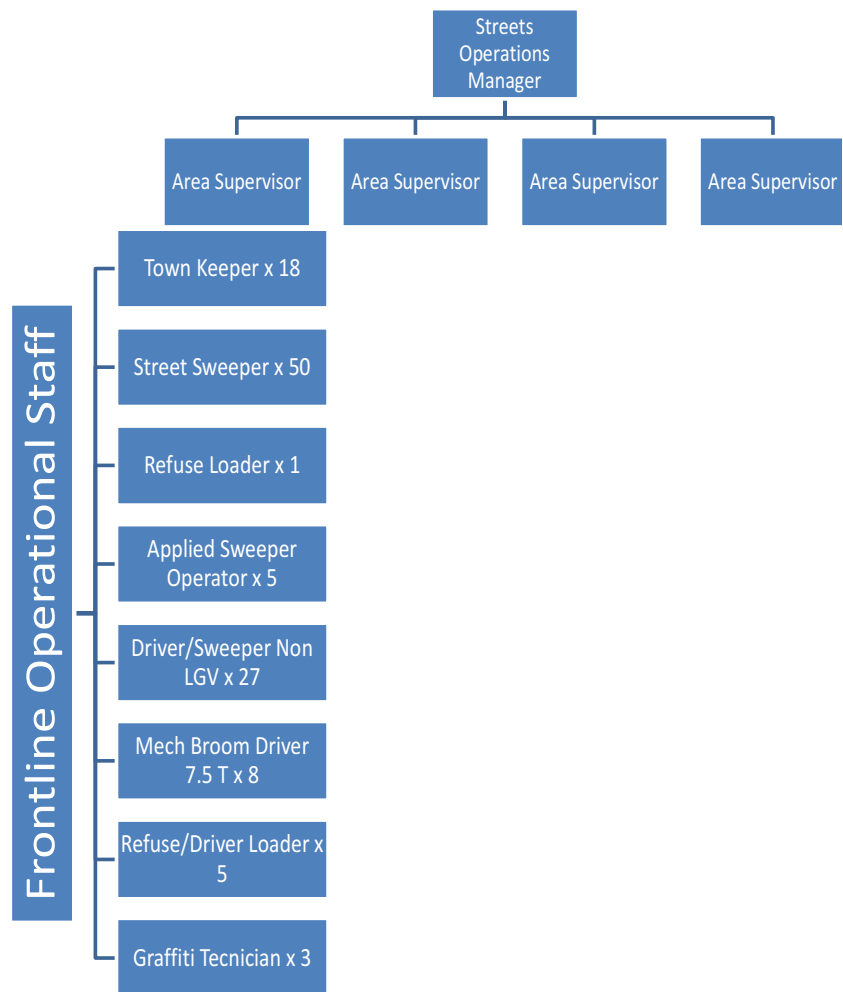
Streets Operations Manager

Area Supervisor

Area Supervisor

Area Supervisor

Area Supervisor

Frontline Operational Staff

Town Keeper x 18

Street Sweeper x 50

Refuse Loader x 1

Applied Sweeper Operator x 5

Driver/Sweeper Non LGV x 27

Mech Broom Driver 7.5 T x 8

Refuse/Driver Loader x 5

Graffiti Tecnician x 3